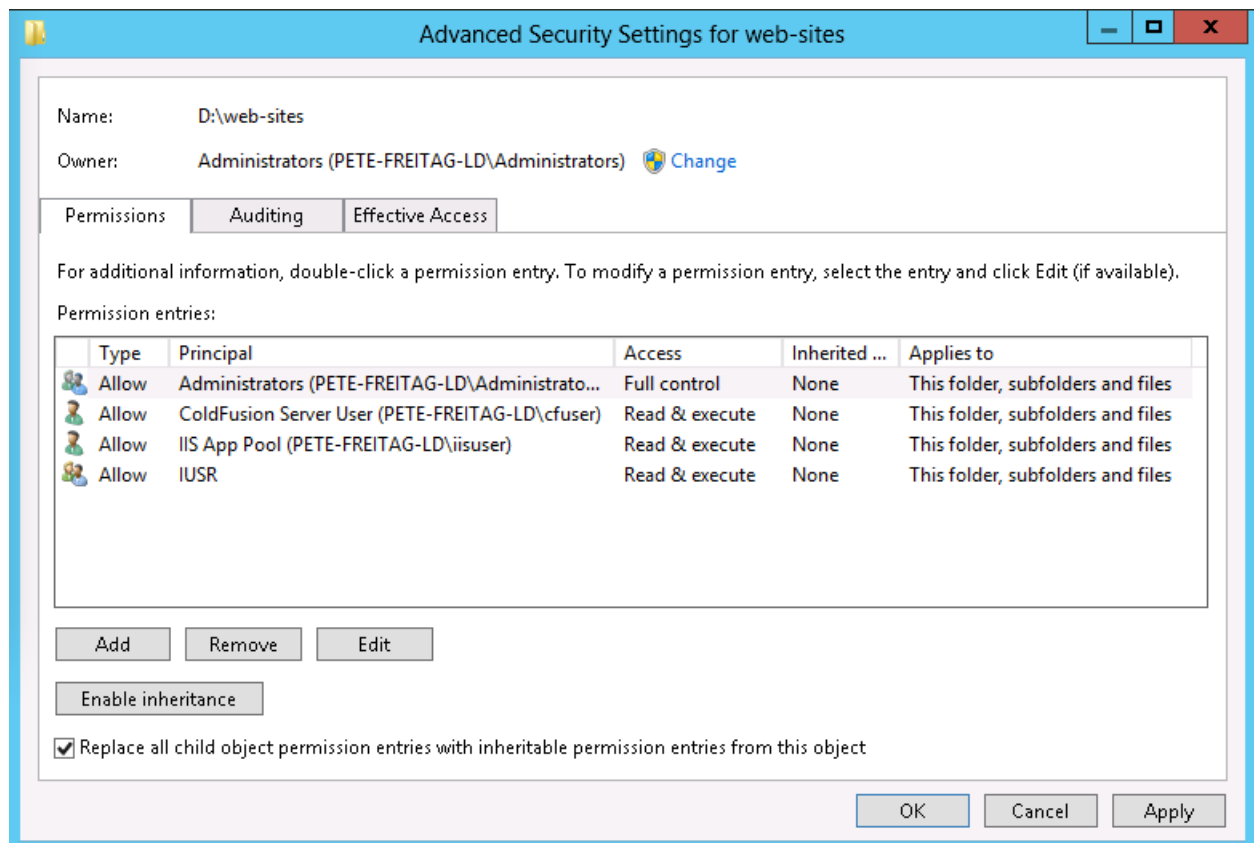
Advanced Security Settings for web-sites

Name: D:\web-sites

Owner: Administrators (PETE-FREITAG-LD\Administrators) Change

Permissions | Auditing | Effective Access

For additional information, double-click a permission entry. To modify a permission entry, select the entry and click Edit (if available).

Permission entries:

| Type | Principal | Access | Inherited ... | Applies to |
|---|---|---|---|---|
| Allow | Administrators (PETE-FREITAG-LD\Administrato... | Full control | None | This folder, subfolders and files |
| Allow | ColdFusion Server User (PETE-FREITAG-LD\cfuser) | Read & execute | None | This folder, subfolders and files |
| Allow | IIS App Pool (PETE-FREITAG-LD\iisuser) | Read & execute | None | This folder, subfolders and files |
| Allow | IUSR | Read & execute | None | This folder, subfolders and files |

Add | Remove | Edit

Enable inheritance

Replace all child object permission entries with inheritable permission entries from this object

OK | Cancel | Apply